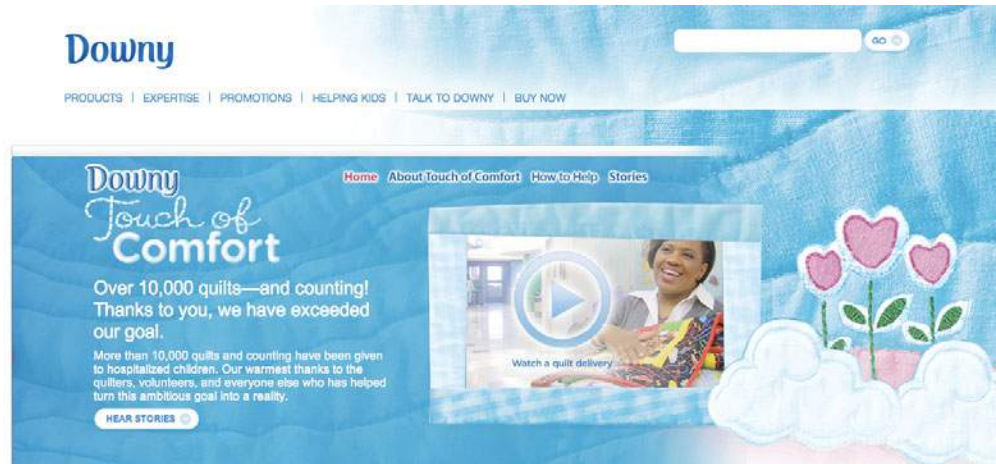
Downy

GO

PRODUCTS | EXPERTISE | PROMOTIONS | HELPING KIDS | TALK TO DOWNY | BUY NOW

Downy Touch of Comfort

Home About Touch of Comfort How to Help Stories

Over 10,000 quilts—and counting! Thanks to you, we have exceeded our goal.

More than 10,000 quilts and counting have been given to hospitalized children. Our warmest thanks to the quilters, volunteers, and everyone else who has helped turn this ambitious goal into a reality.

HEAR STORIES

Watch a quilt delivery